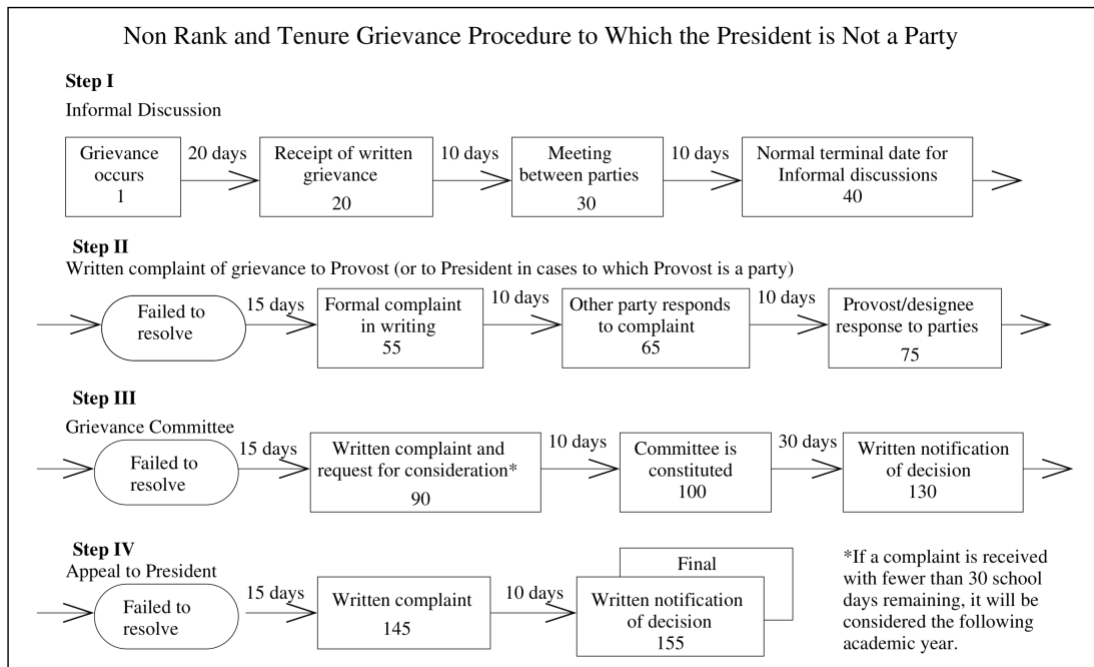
Non Rank and Tenure Grievance Procedure to Which the President is Not a Party

Step I
Informal Discussion

Grievance occurs 1
20 days
Receipt of written grievance 20
10 days
Meeting between parties 30
10 days
Normal terminal date for Informal discussions 40

Step II
Written complaint of grievance to Provost (or to President in cases to which Provost is a party)

Failed to resolve
15 days
Formal complaint in writing 55
10 days
Other party responds to complaint 65
10 days
Provost/designee response to parties 75

Step III
Grievance Committee

Failed to resolve
15 days
Written complaint and request for consideration* 90
10 days
Committee is constituted 100
30 days
Written notification of decision 130

Step IV
Appeal to President

Failed to resolve
15 days
Written complaint 145
10 days
Final
Written notification of decision 155

*If a complaint is received with fewer than 30 school days remaining, it will be considered the following academic year.